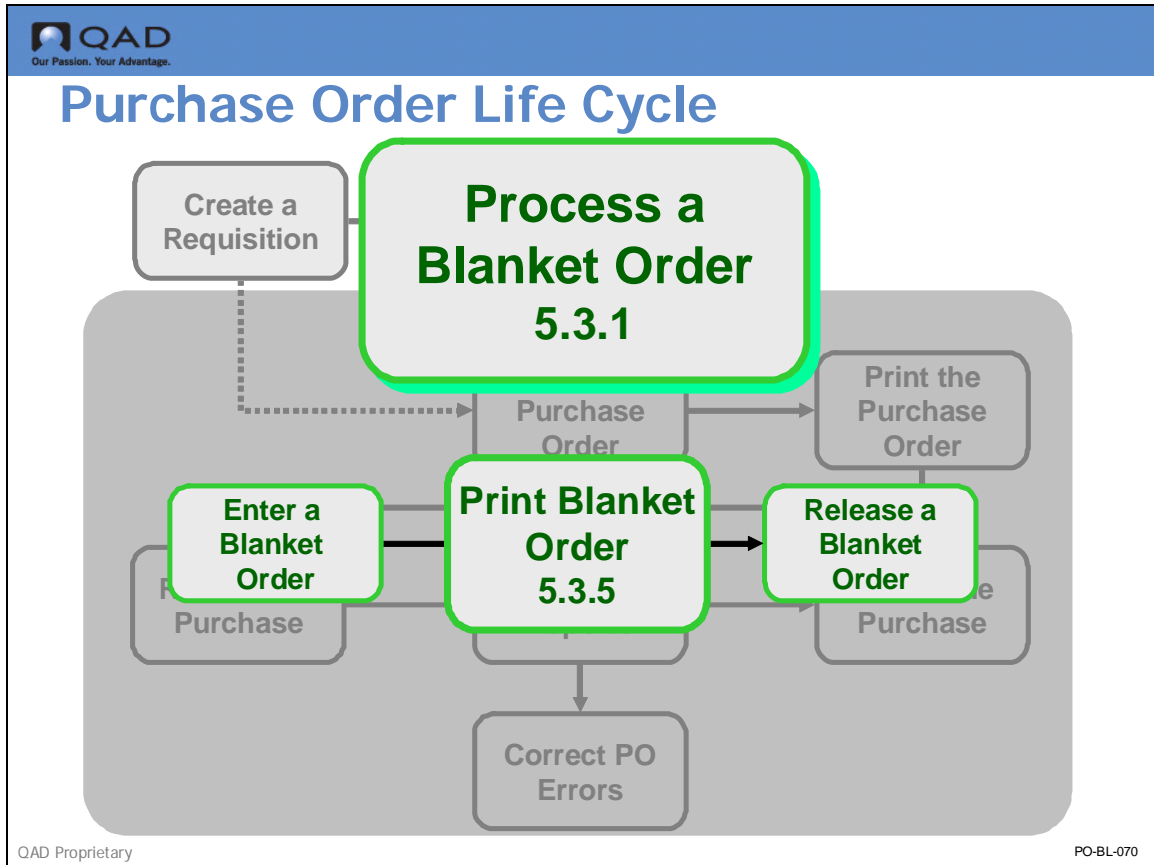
QAD
Our Passion. Your Advantage.

Purchase Order Life Cycle

Create a Requisition

Process a Blanket Order
5.3.1

Purchase Order

Print the Purchase Order

Enter a Blanket Order

Print Blanket Order
5.3.5

Release a Blanket Order

R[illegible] Purchase

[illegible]e Purchase

Correct PO Errors

QAD Proprietary

PO-BL-070